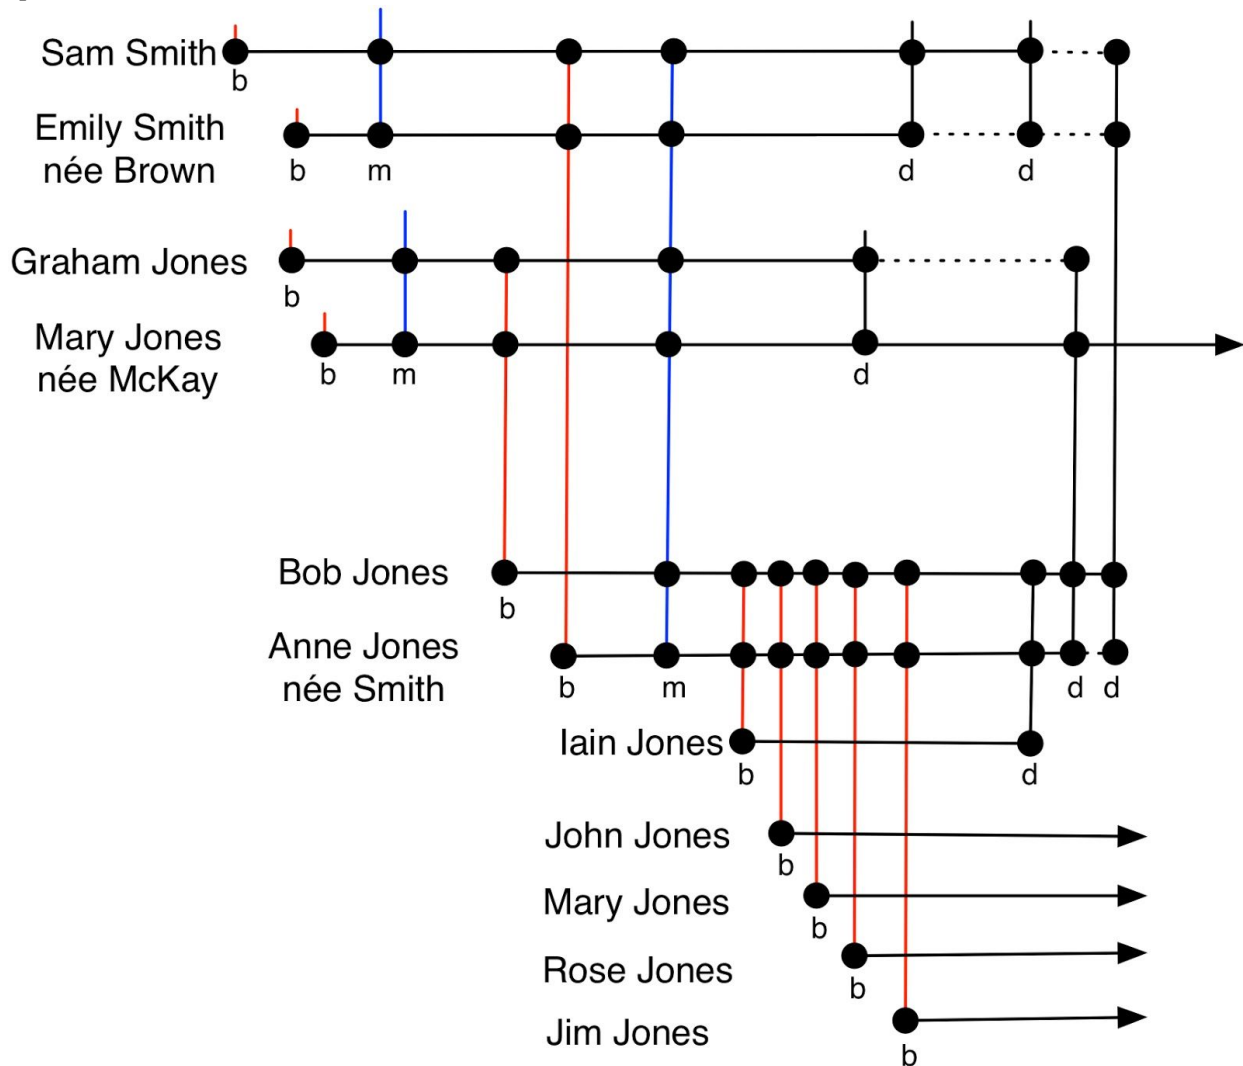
Sam Smith
b

Emily Smith
née Brown
b m d d

Graham Jones
b

Mary Jones
née McKay
b m d

Bob Jones
b

Anne Jones
née Smith
b m d d

Iain Jones
b d

John Jones
b

Mary Jones
b

Rose Jones
b

Jim Jones
b